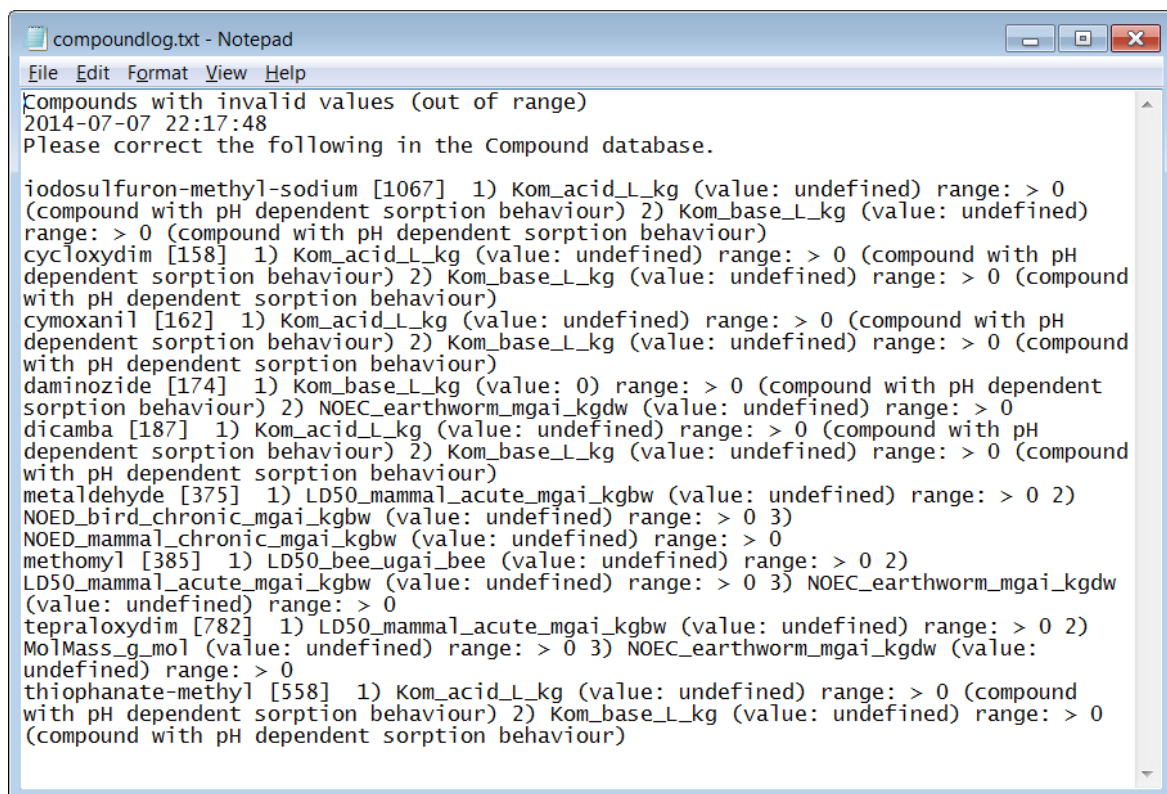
compoundlog.txt - Notepad

File Edit Format View Help

Compounds with invalid values (out of range)
2014-07-07 22:17:48
Please correct the following in the Compound database.

iodosulfuron-methyl-sodium [1067] 1) Kom_acid_L_kg (value: undefined) range: > 0 (compound with pH dependent sorption behaviour) 2) Kom_base_L_kg (value: undefined) range: > 0 (compound with pH dependent sorption behaviour)
cycloxydim [158] 1) Kom_acid_L_kg (value: undefined) range: > 0 (compound with pH dependent sorption behaviour) 2) Kom_base_L_kg (value: undefined) range: > 0 (compound with pH dependent sorption behaviour)
cymoxanil [162] 1) Kom_acid_L_kg (value: undefined) range: > 0 (compound with pH dependent sorption behaviour) 2) Kom_base_L_kg (value: undefined) range: > 0 (compound with pH dependent sorption behaviour)
daminozide [174] 1) Kom_base_L_kg (value: 0) range: > 0 (compound with pH dependent sorption behaviour) 2) NOEC_earthworm_mgai_kgdw (value: undefined) range: > 0
dicamba [187] 1) Kom_acid_L_kg (value: undefined) range: > 0 (compound with pH dependent sorption behaviour) 2) Kom_base_L_kg (value: undefined) range: > 0 (compound with pH dependent sorption behaviour)
metaldehyde [375] 1) LD50_mammal_acute_mgai_kgbw (value: undefined) range: > 0 2) NOED_bird_chronic_mgai_kgbw (value: undefined) range: > 0 3) NOED_mammal_chronic_mgai_kgbw (value: undefined) range: > 0
methomyl [385] 1) LD50_bee_ugai_bee (value: undefined) range: > 0 2) LD50_mammal_acute_mgai_kgbw (value: undefined) range: > 0 3) NOEC_earthworm_mgai_kgdw (value: undefined) range: > 0
tepraloxydim [782] 1) LD50_mammal_acute_mgai_kgbw (value: undefined) range: > 0 2) MolMass_g_mol (value: undefined) range: > 0 3) NOEC_earthworm_mgai_kgdw (value: undefined) range: > 0
thiophanate-methyl [558] 1) Kom_acid_L_kg (value: undefined) range: > 0 (compound with pH dependent sorption behaviour) 2) Kom_base_L_kg (value: undefined) range: > 0 (compound with pH dependent sorption behaviour)